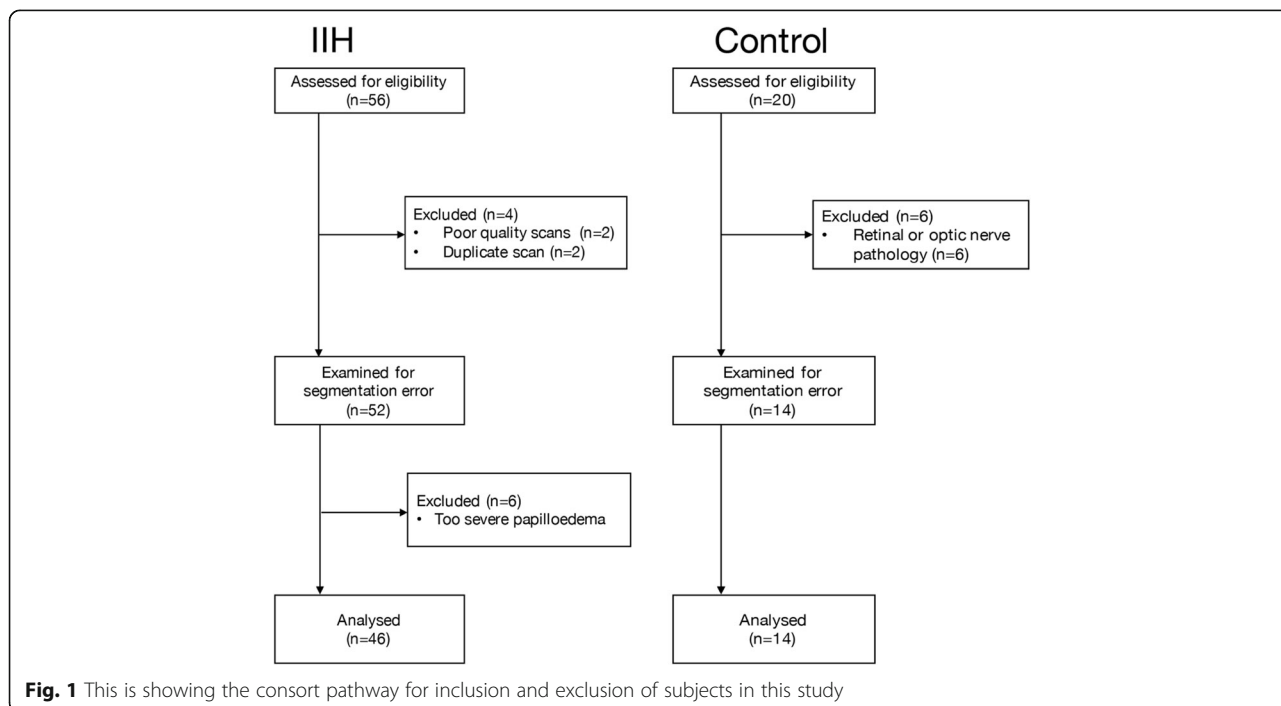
IIH

Assessed for eligibility (n=56)

Excluded (n=4)
• Poor quality scans (n=2)
• Duplicate scan (n=2)

Examined for segmentation error (n=52)

Excluded (n=6)
• Too severe papilloedema

Analysed (n=46)

Control

Assessed for eligibility (n=20)

Excluded (n=6)
• Retinal or optic nerve pathology (n=6)

Examined for segmentation error (n=14)

Analysed (n=14)

**Fig. 1** This is showing the consort pathway for inclusion and exclusion of subjects in this study